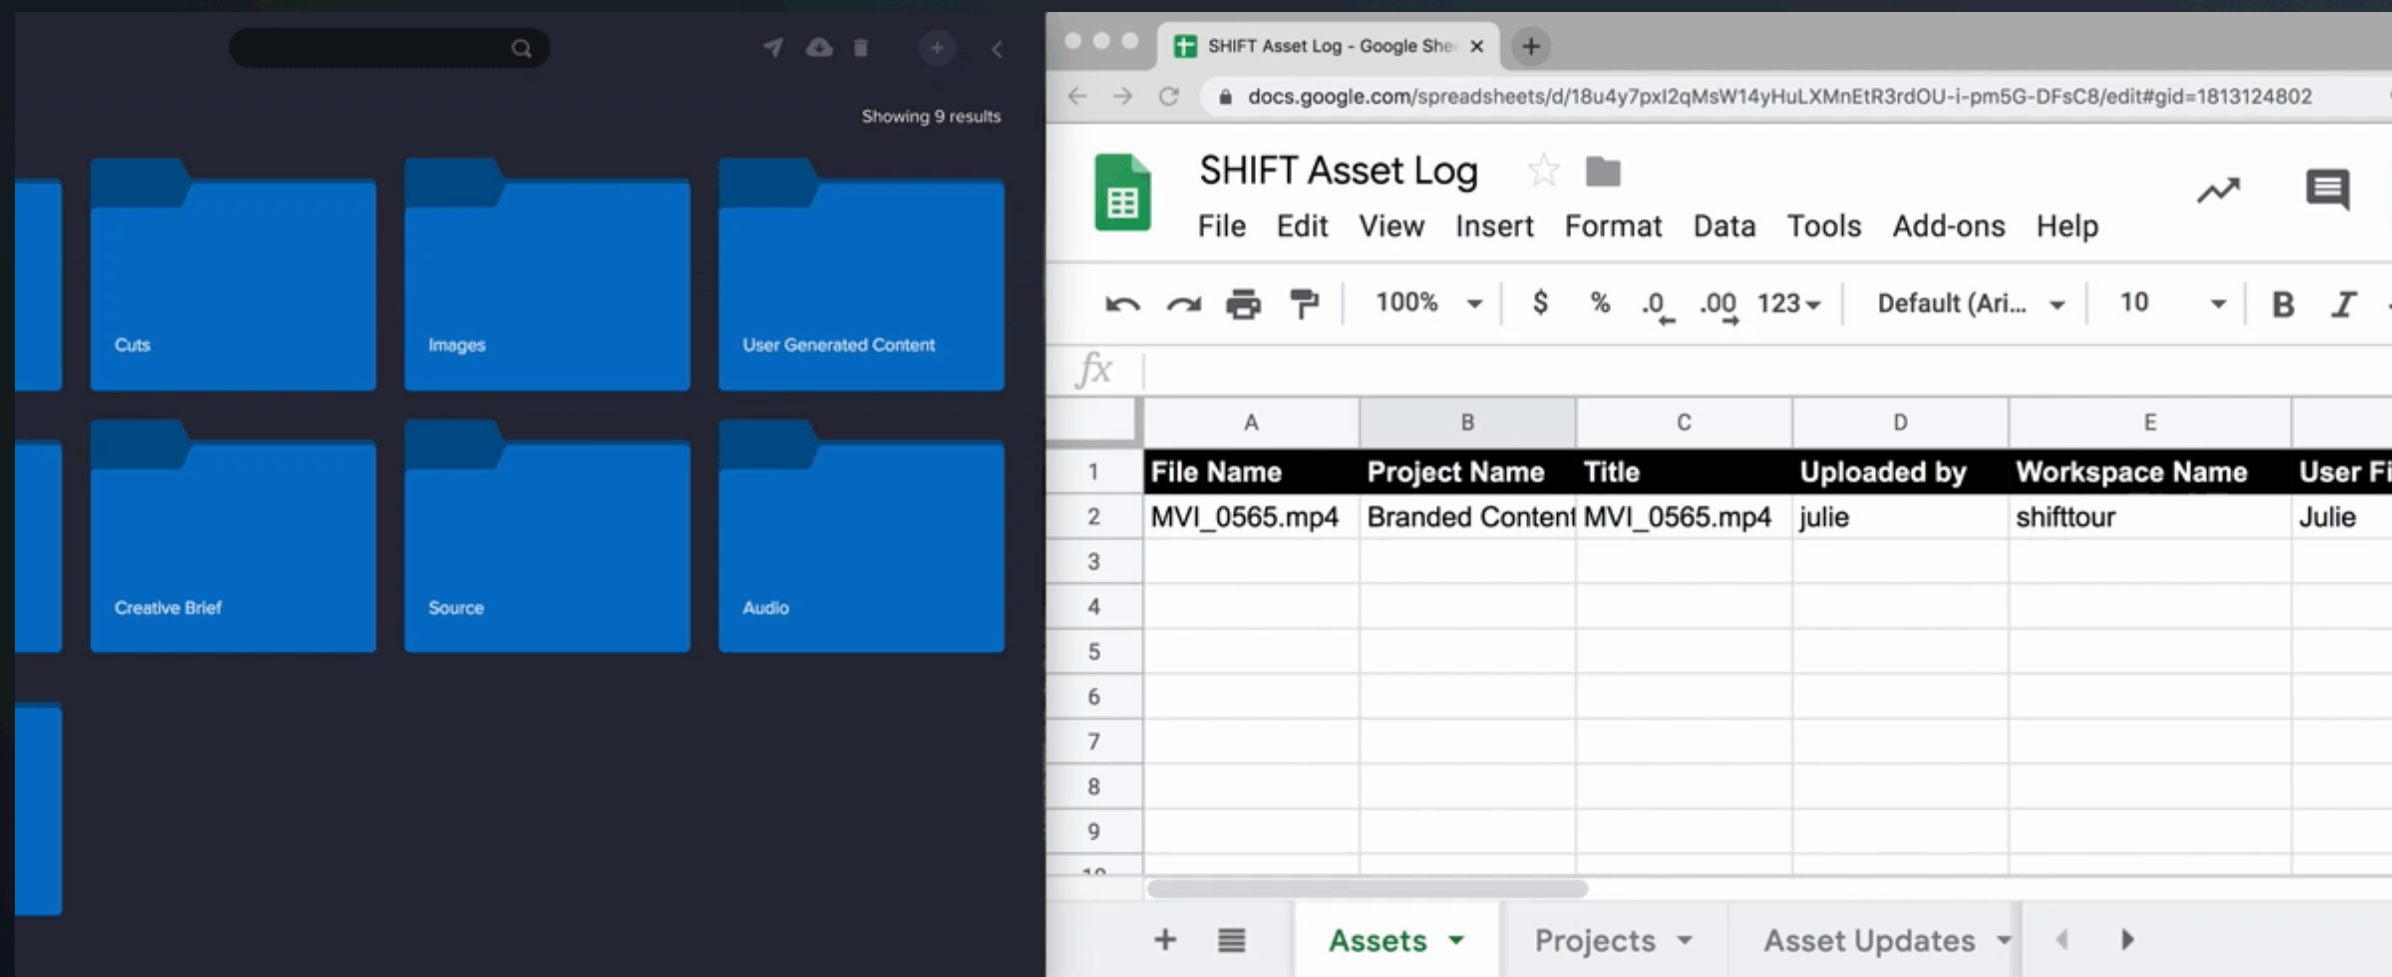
Showing 9 results

Cuts

Images

User Generated Content

Creative Brief

Source

Audio

SHIFT Asset Log - Google She ×

docs.google.com/spreadsheets/d/18u4y7pxI2qMsW14yHuLXMnEtR3rdOU-i-pm5G-DFsC8/edit#gid=1813124802

SHIFT Asset Log

File Edit View Insert Format Data Tools Add-ons Help

100% $ % .0 .00 123 Default (Ari... 10 B I

fx

| | A | B | C | D | E | |
|---|---|---|---|---|---|---|
| 1 | File Name | Project Name | Title | Uploaded by | Workspace Name | User Fi |
| 2 | MVI_0565.mp4 | Branded Content | MVI_0565.mp4 | julie | shifttour | Julie |
| 3 | | | | | | |
| 4 | | | | | | |
| 5 | | | | | | |
| 6 | | | | | | |
| 7 | | | | | | |
| 8 | | | | | | |
| 9 | | | | | | |

Assets Projects Asset Updates